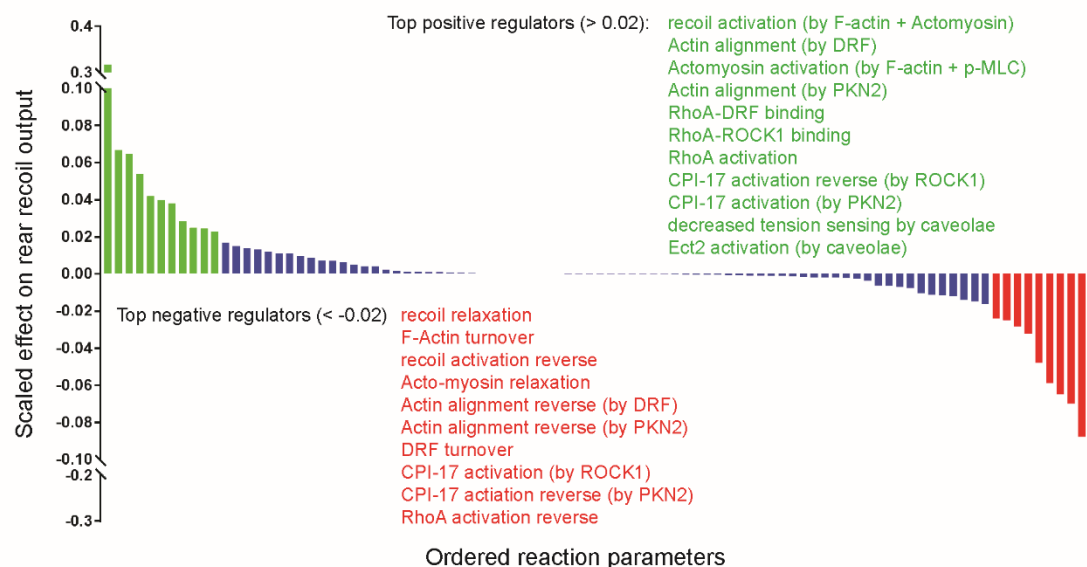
Top positive regulators (> 0.02): recoil activation (by F-actin + Actomyosin)
Actin alignment (by DRF)
Actomyosin activation (by F-actin + p-MLC)
Actin alignment (by PKN2)
RhoA-DRF binding
RhoA-ROCK1 binding
RhoA activation
CPI-17 activation reverse (by ROCK1)
CPI-17 activation (by PKN2)
decreased tension sensing by caveolae
Ect2 activation (by caveolae)

Top negative regulators (< -0.02) recoil relaxation
F-Actin turnover
recoil activation reverse
Acto-myosin relaxation
Actin alignment reverse (by DRF)
Actin alignment reverse (by PKN2)
DRF turnover
CPI-17 activation (by ROCK1)
CPI-17 actiation reverse (by PKN2)
RhoA activation reverse

Scaled effect on rear recoil output

0.4
0.3
0.10
0.08
0.06
0.04
0.02
0.00
-0.02
-0.04
-0.06
-0.08
-0.10
-0.2
-0.3

Ordered reaction parameters